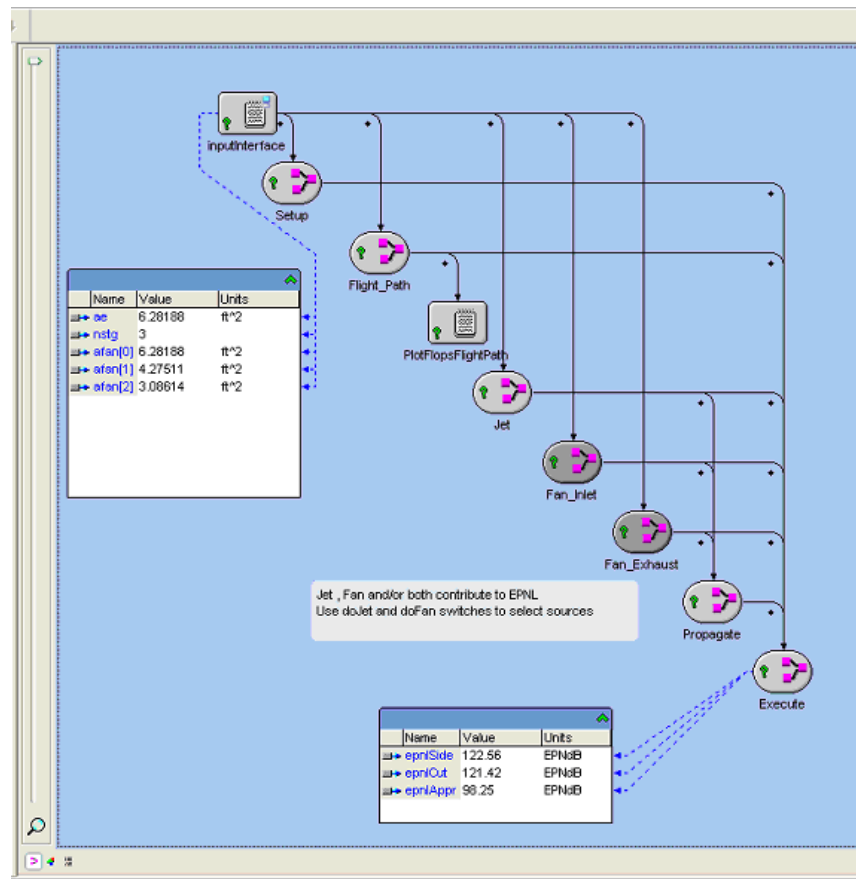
inputInterface

Setup

Flight_Path

PlotFlopsFlightPath

Jet

Fan_Inlet

Fan_Exhaust

Propagate

Execute

| Name | Value | Units |
|---|---|---|
| ae | 6.28188 | ft^2 |
| nstg | 3 | |
| afan[0] | 6.28188 | ft^2 |
| afan[1] | 4.27511 | ft^2 |
| afan[2] | 3.08614 | ft^2 |

Jet , Fan and/or both contribute to EPNL
Use doJet and doFan switches to select sources

| Name | Value | Units |
|---|---|---|
| epnlSide | 122.56 | EPNdB |
| epnlCut | 121.42 | EPNdB |
| epnlAppr | 98.25 | EPNdB |